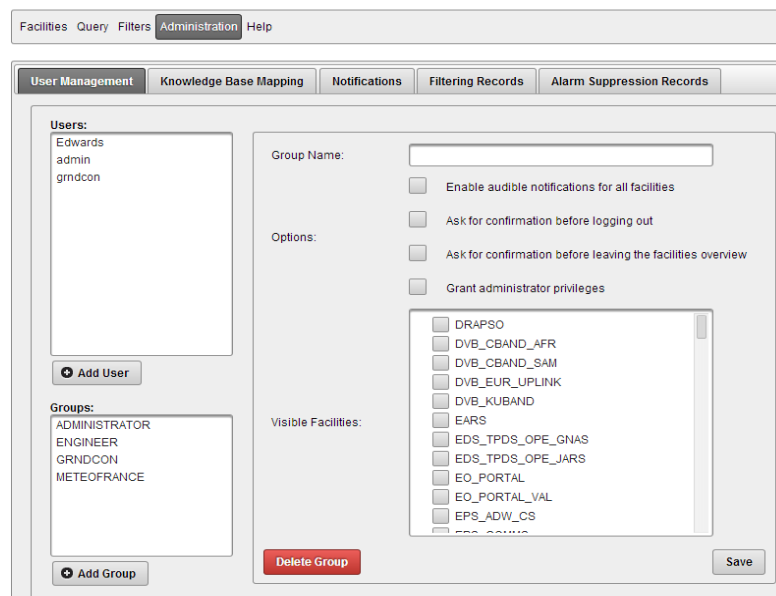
Facilities Query Filters Administration Help

User Management | Knowledge Base Mapping | Notifications | Filtering Records | Alarm Suppression Records

Users:
Edwards
admin
grndcon

Add User

Groups:
ADMINISTRATOR
ENGINEER
GRNDCON
METEOFRANCE

Add Group

Group Name:

Options:
Enable audible notifications for all facilities
Ask for confirmation before logging out
Ask for confirmation before leaving the facilities overview
Grant administrator privileges

Visible Facilities:
DRAPSO
DVB_CBAND_AFR
DVB_CBAND_SAM
DVB_EUR_UPLINK
DVB_KUBAND
EARS
EDS_TPDS_OPE_GNAS
EDS_TPDS_OPE_JARS
EO_PORTAL
EO_PORTAL_VAL
EPS_ADW_CS
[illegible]

Delete Group

Save